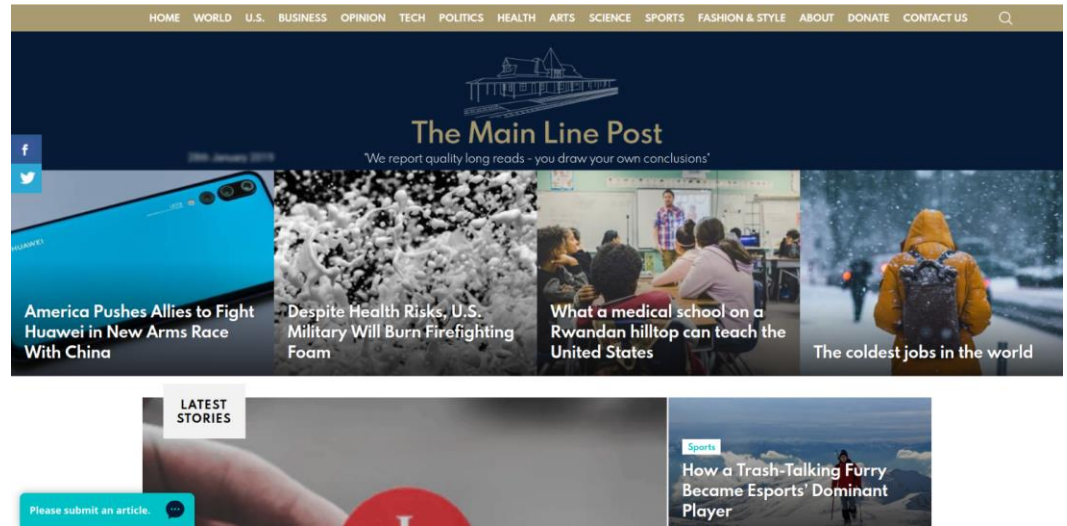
HOME WORLD U.S. BUSINESS OPINION TECH POLITICS HEALTH ARTS SCIENCE SPORTS FASHION & STYLE ABOUT DONATE CONTACT US

The Main Line Post

28th January 2019

'We report quality long reads - you draw your own conclusions'

HUAWEI

America Pushes Allies to Fight Huawei in New Arms Race With China

Despite Health Risks, U.S. Military Will Burn Firefighting Foam

What a medical school on a Rwandan hilltop can teach the United States

The coldest jobs in the world

LATEST STORIES

Sports

How a Trash-Talking Furry Became Esports' Dominant Player

Please submit an article.